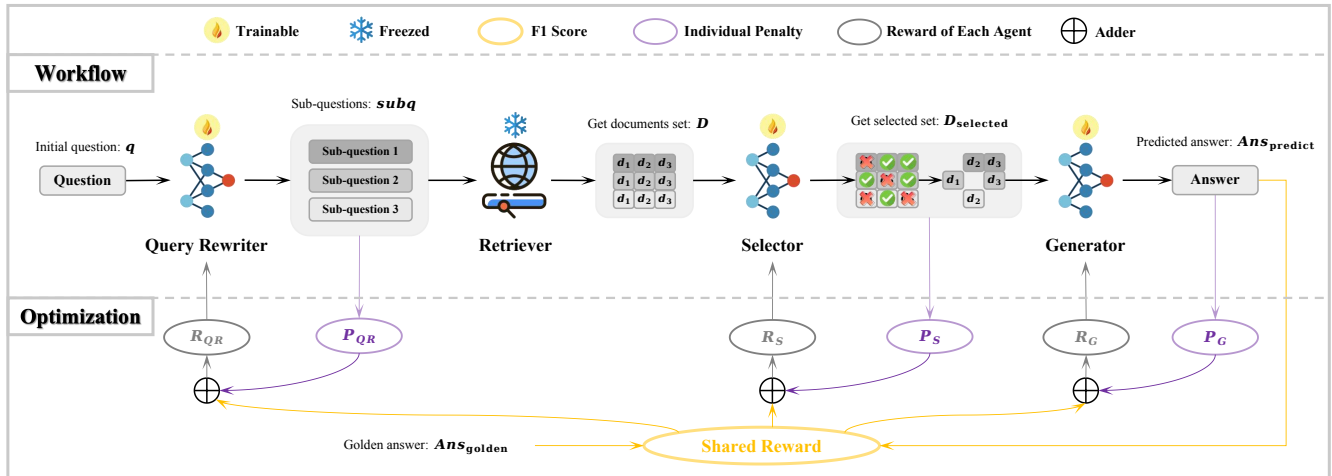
Trainable Freezed F1 Score Individual Penalty Reward of Each Agent $\oplus$ Adder

Workflow

Initial question: $q$

Question

Query Rewriter

Sub-questions: $subq$

Sub-question 1
Sub-question 2
Sub-question 3

Retriever

Get documents set: $D$

| $d_1$ | $d_2$ | $d_3$ |
|---|---|---|
| $d_1$ | $d_2$ | $d_3$ |
| $d_1$ | $d_2$ | $d_3$ |

Selector

Get selected set: $D_{selected}$

$d_2$ $d_3$ $d_1$ $d_3$ $d_2$

Generator

Predicted answer: $Ans_{predict}$

Answer

Optimization

$R_{QR}$ $P_{QR}$ $R_S$ $P_S$ $R_G$ $P_G$

Golden answer: $Ans_{golden}$

Shared Reward